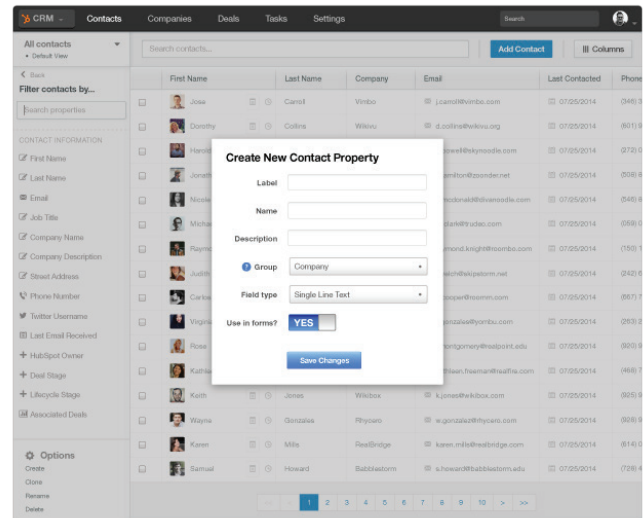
CRM Contacts Companies Deals Tasks Settings Search

All contacts
• Default View

Search contacts...

Add Contact

Columns

‹ Back
Filter contacts by...

Search properties

CONTACT INFORMATION
First Name
Last Name
Email
Job Title
Company Name
Company Description
Street Address
Phone Number
Twitter Username
Last Email Received
HubSpot Owner
Deal Stage
Lifecycle Stage
Associated Deals

Options
Create
Clone
Rename
Delete

| | First Name | Last Name | Company | Email | Last Contacted | Phone |
|---|---|---|---|---|---|---|
| | Jose | Carroll | Vimbo | j.carroll@vimbo.com | 07/25/2014 | (346) |
| | Dorothy | Collins | Wikivu | d.collins@wikivu.org | 07/25/2014 | (601) |
| | Harold | | | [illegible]well@skynoodle.com | 07/25/2014 | (272) |
| | Joneth | | | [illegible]amilton@zoomber.net | 07/25/2014 | (508) |
| | Nicole | | | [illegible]mcdonald@divanoodle.com | 07/25/2014 | (546) |
| | Micha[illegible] | | | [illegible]clark@trudeo.com | 07/25/2014 | (059) |
| | Rayno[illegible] | | | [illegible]mond.knight@voonbo.com | 07/25/2014 | (150) |
| | Judith | | | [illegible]eich@skipstorm.net | 07/25/2014 | (242) |
| | Carlos | | | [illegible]cooper@roomm.com | 07/25/2014 | (667) |
| | Virginia | | | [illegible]gonzales@yombu.com | 07/25/2014 | (263) |
| | Rose | | | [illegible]montgomery@realpoint.edu | 07/25/2014 | (920) |
| | Kathle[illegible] | | | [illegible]hleen.freeman@realfire.com | 07/25/2014 | (466) |
| | Keith | Jones | Wikibox | k.jones@wikibox.com | 07/25/2014 | (925) |
| | Wayne | Gonzales | Rhycero | w.gonzalez@rhycero.com | 07/25/2014 | (928) |
| | Karen | Mills | RealBridge | karen.mills@realbridge.com | 07/25/2014 | (614) |
| | Samuel | Howard | Babblestorm | s.howard@babblestorm.edu | 07/25/2014 | (728) |

1 2 3 4 5 6 7 8 9 10 > >>

Create New Contact Property

Label
Name
Description
Group Company
Field type Single Line Text
Use in forms? YES

Save Changes